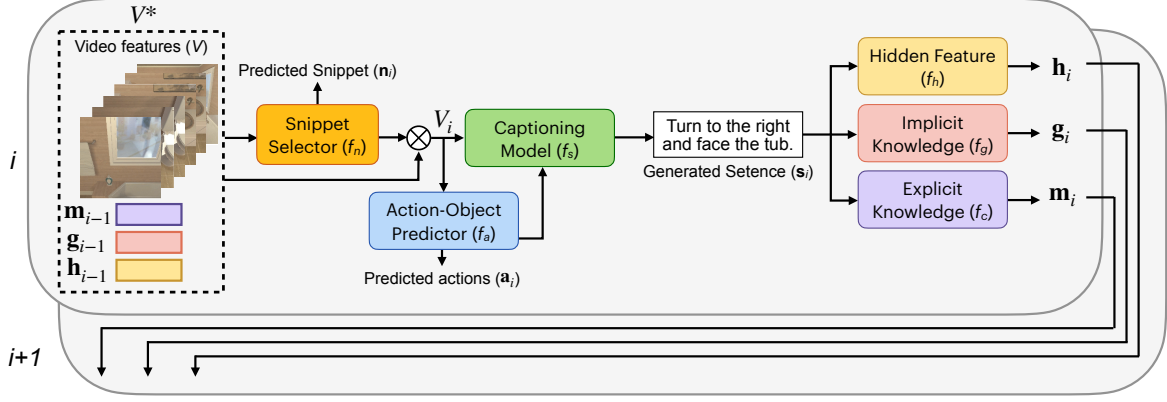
$V^*$

Video features ($V$)

$\mathbf{m}_{i-1}$

$\mathbf{g}_{i-1}$

$\mathbf{h}_{i-1}$

$i$

Predicted Snippet ($\mathbf{n}_i$)

Snippet Selector ($f_n$)

$V_i$

Captioning Model ($f_s$)

Action-Object Predictor ($f_a$)

Predicted actions ($\mathbf{a}_i$)

Turn to the right and face the tub.

Generated Setence ($\mathbf{s}_i$)

Hidden Feature ($f_h$)

Implicit Knowledge ($f_g$)

Explicit Knowledge ($f_c$)

$\mathbf{h}_i$

$\mathbf{g}_i$

$\mathbf{m}_i$

$i$+1